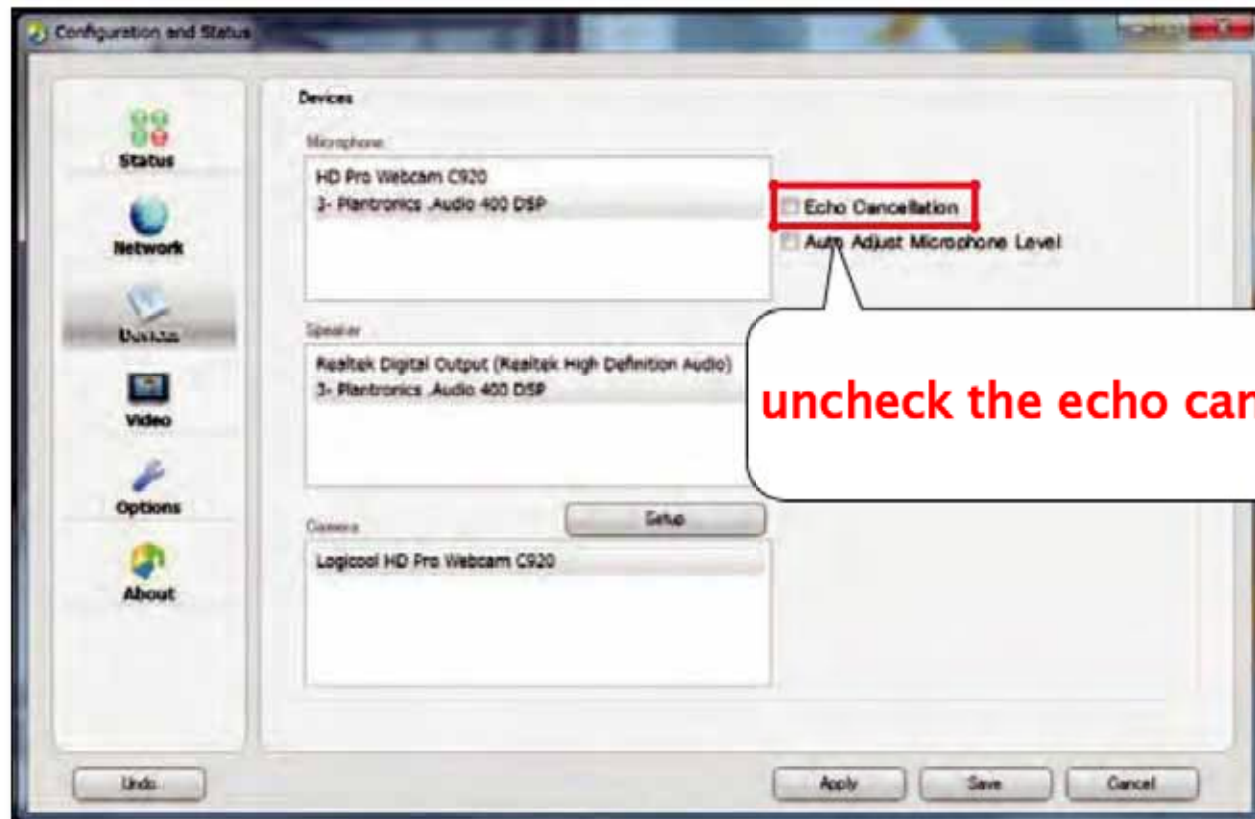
Configuration and Status

Status

Network

Devices

Video

Options

About

Devices

Microphone

HD Pro Webcam C920

3- Plantronics .Audio 400 DSP

Echo Cancellation

Auto Adjust Microphone Level

uncheck the echo can

Speaker

Realtek Digital Output (Realtek High Definition Audio)

3- Plantronics .Audio 400 DSP

Setup

Camera

Logicool HD Pro Webcam C920

Undo

Apply

Save

Cancel